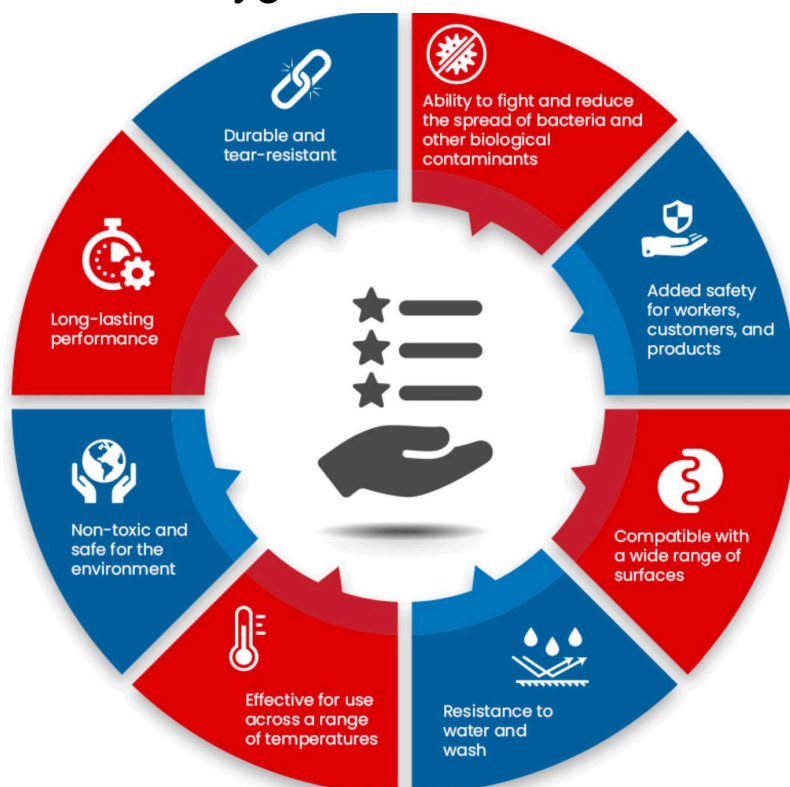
Durable and tear-resistant

Ability to fight and reduce the spread of bacteria and other biological contaminants

Added safety for workers, customers, and products

Compatible with a wide range of surfaces

Resistance to water and wash

Effective for use across a range of temperatures

Non-toxic and safe for the environment

Long-lasting performance